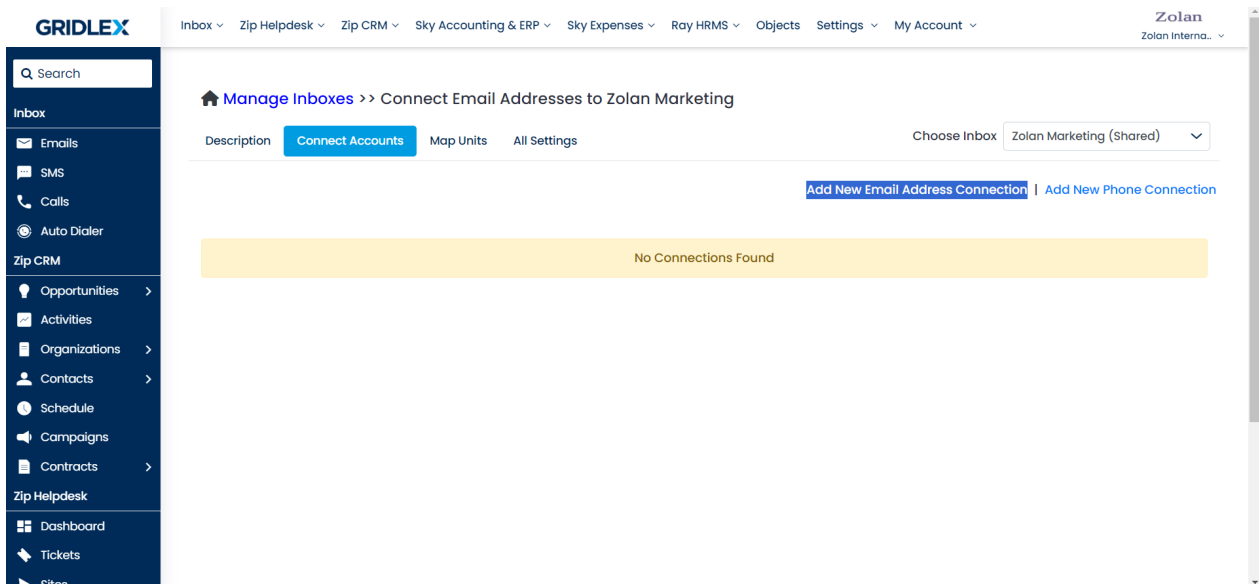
GRIDLEX

Inbox ⌄ Zip Helpdesk ⌄ Zip CRM ⌄ Sky Accounting & ERP ⌄ Sky Expenses ⌄ Ray HRMS ⌄ Objects Settings ⌄ My Account ⌄

Zolan
Zolan Interna.. ⌄

Search

Inbox
Emails
SMS
Calls
Auto Dialer
Zip CRM
Opportunities
Activities
Organizations
Contacts
Schedule
Campaigns
Contracts
Zip Helpdesk
Dashboard
Tickets
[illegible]

Manage Inboxes >> Connect Email Addresses to Zolan Marketing

Description Connect Accounts Map Units All Settings

Choose Inbox Zolan Marketing (Shared)

Add New Email Address Connection | Add New Phone Connection

No Connections Found